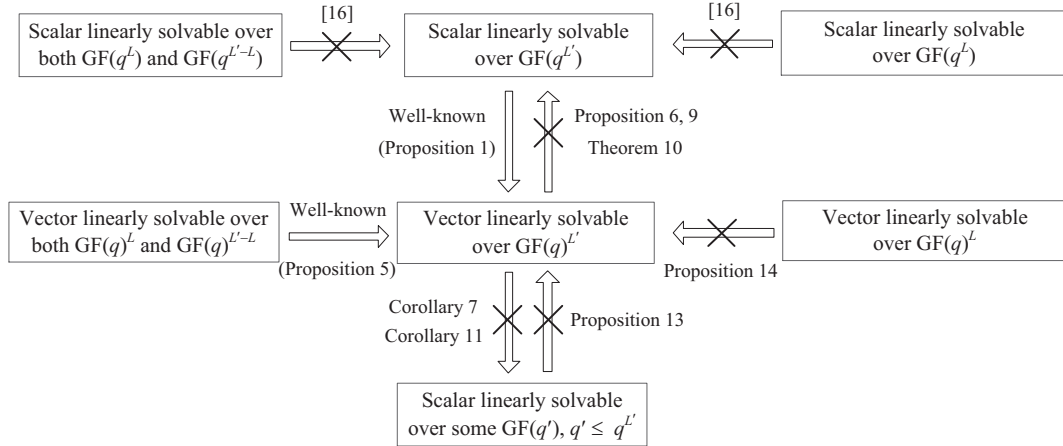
Scalar linearly solvable over both GF($q^L$) and GF($q^{L'-L}$)

[16]

Scalar linearly solvable over GF($q^{L'}$)

[16]

Scalar linearly solvable over GF($q^L$)

Well-known (Proposition 1)

Proposition 6, 9 Theorem 10

Vector linearly solvable over both GF($q$)$^L$ and GF($q$)$^{L'-L}$

Well-known (Proposition 5)

Vector linearly solvable over GF($q$)$^{L'}$

Vector linearly solvable over GF($q$)$^L$

Proposition 14

Corollary 7 Corollary 11

Proposition 13

Scalar linearly solvable over some GF($q'$), $q' \leq q^{L'}$